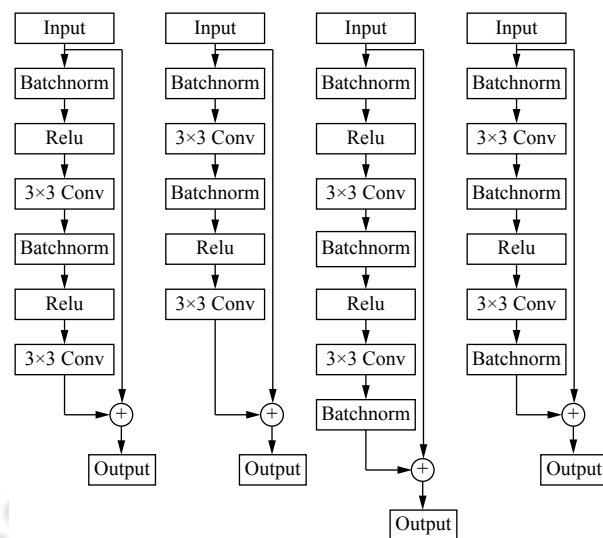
Input
Batchnorm
Relu
3×3 Conv
Batchnorm
Relu
3×3 Conv
+
Output

Input
Batchnorm
3×3 Conv
Batchnorm
Relu
3×3 Conv
+
Output

Input
Batchnorm
Relu
3×3 Conv
Batchnorm
Relu
3×3 Conv
Batchnorm
+
Output

Input
Batchnorm
3×3 Conv
Batchnorm
Relu
3×3 Conv
Batchnorm
+
Output